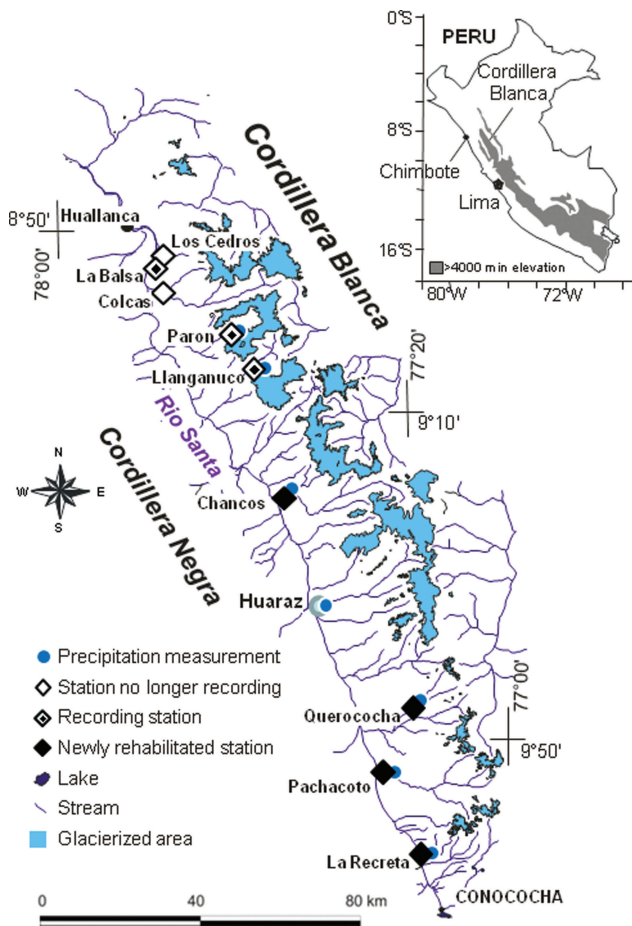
0°S
PERU
Cordillera Blanca
8°S
Chimbote
Lima
16°S
>4000 m in elevation
80°W
72°W

Cordillera Blanca
8°50'
Huallanca
78°00'
Los Cedros
La Balsa
Colcas
Paron
Llanganuco
77°20'
Rio Santa
9°10'
N
W
E
S
Cordillera Negra
Chancos
Huaraz
77°00'
Querococha
9°50'
Pachacoto
La Recreta
CONOCOCHA

Precipitation measurement
Station no longer recording
Recording station
Newly rehabilitated station
Lake
Stream
Glacierized area

0
40
80 km